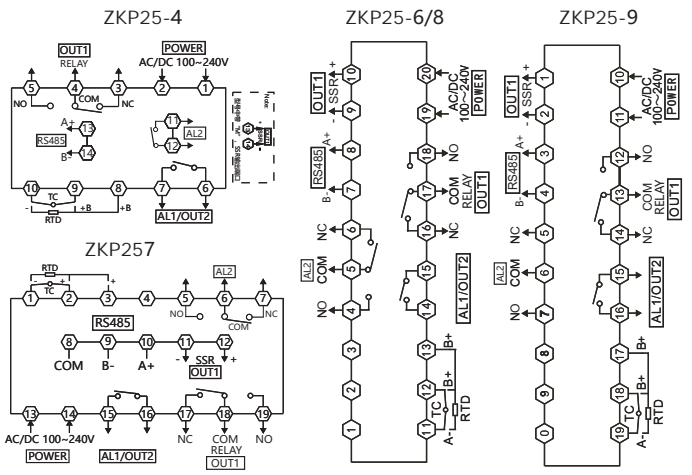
ZKP25-4

OUT1
RELAY
POWER
AC/DC 100~240V
5 4 3 2 1
NO COM NC
A+ 13
RS485
B- 14
11
AL2
12
10 9 8 7 6
TC
- +B +B
RTD
AL1/OUT2

ZKP257

RTD
TC
+
1 2 3 4 5 6 7
AL2
NO COM NC
RS485
8 9 10 11 12
COM B- A+ - SSR +
OUT1
13 14 15 16 17 18 19
AC/DC 100~240V NC COM NO
RELAY
POWER AL1/OUT2 OUT1

ZKP25-6/8

OUT1 SSR + 10 20 AC/DC 100~240V POWER
- 9 19
RS485 A+ 8 18 NO
B- 7 17 COM RELAY OUT1
NC 6 16 NC
AL2 COM 5 15
NO 4 14 AL1/OUT2
3 13 B+
2 12 B+
1 11 A- TC RTD

ZKP25-9

OUT1 SSR + 1 10 AC/DC 100~240V POWER
- 2 11
RS485 A+ 3 12 NO
B- 4 13 COM RELAY OUT1
NC 5 14 NC
AL2 COM 6 15
NO 7 16 AL1/OUT2
8 17 B+
9 18 B+
0 19 A- TC RTD